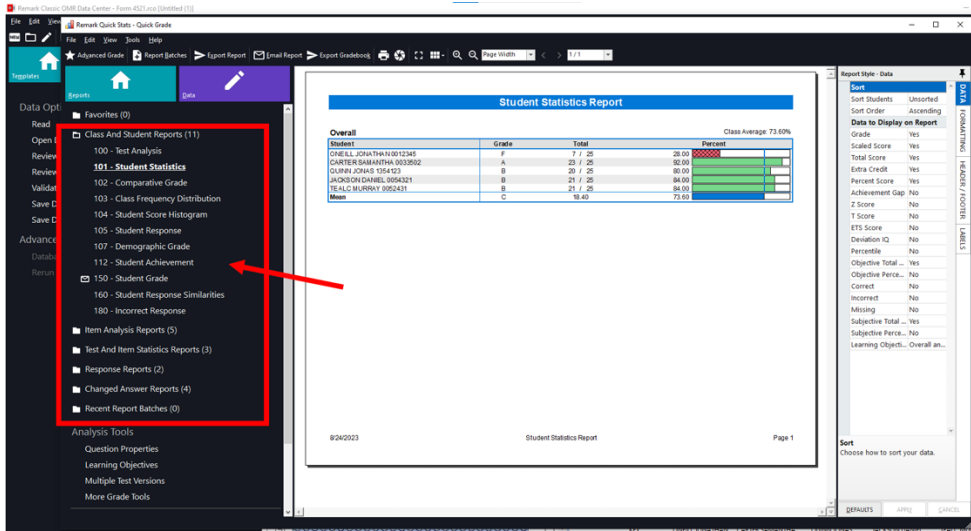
Remark Classic OMR Data Center - Form 4521.rco [Untitled (1)]

File Edit View

Templates

Data Opti
Read
Open
Review
Review
Validat
Save D
Save D
Advance
Databa
Rerun

Remark Quick Stats - Quick Grade

File Edit View Tools Help

Advanced Grade Report Batches Export Report Email Report Export Gradebook Page Width 1 / 1

Reports Data

Favorites (0)
Class And Student Reports (11)
100 - Test Analysis
101 - Student Statistics
102 - Comparative Grade
103 - Class Frequency Distribution
104 - Student Score Histogram
105 - Student Response
107 - Demographic Grade
112 - Student Achievement
150 - Student Grade
160 - Student Response Similarities
180 - Incorrect Response
Item Analysis Reports (5)
Test And Item Statistics Reports (3)
Response Reports (2)
Changed Answer Reports (4)
Recent Report Batches (0)

Analysis Tools
Question Properties
Learning Objectives
Multiple Test Versions
More Grade Tools

Student Statistics Report

Overall

Class Average: 73.60%

| Student | Grade | Total | | Percent |
|---|---|---|---|---|
| ONEILL JONATHAN 0012345 | F | 7 / 25 | 28.00 | |
| CARTER SAMANTHA 0033502 | A | 23 / 25 | 92.00 | |
| QUINN JONAS 1354123 | B | 20 / 25 | 80.00 | |
| JACKSON DANIEL 0054321 | B | 21 / 25 | 84.00 | |
| TEALC MURRAY 0052431 | B | 21 / 25 | 84.00 | |
| Mean | C | 18.40 | 73.60 | |

8/24/2023 Student Statistics Report Page 1

Report Style - Data

| Sort | |
|---|---|
| Sort Students | Unsorted |
| Sort Order | Ascending |
| Data to Display on Report | |
| Grade | Yes |
| Scaled Score | Yes |
| Total Score | Yes |
| Extra Credit | Yes |
| Percent Score | Yes |
| Achievement Gap | No |
| Z Score | No |
| T Score | No |
| ETS Score | No |
| Deviation IQ | No |
| Percentile | No |
| Objective Total ... | Yes |
| Objective Perce... | Yes |
| Correct | No |
| Incorrect | No |
| Missing | No |
| Subjective Total ... | No |
| Subjective Perce... | No |
| Learning Objecti... | Overall an... |

DATA FORMATTING HEADER / FOOTER LABELS

Sort
Choose how to sort your data.

DEFAULTS APPLY CANCEL